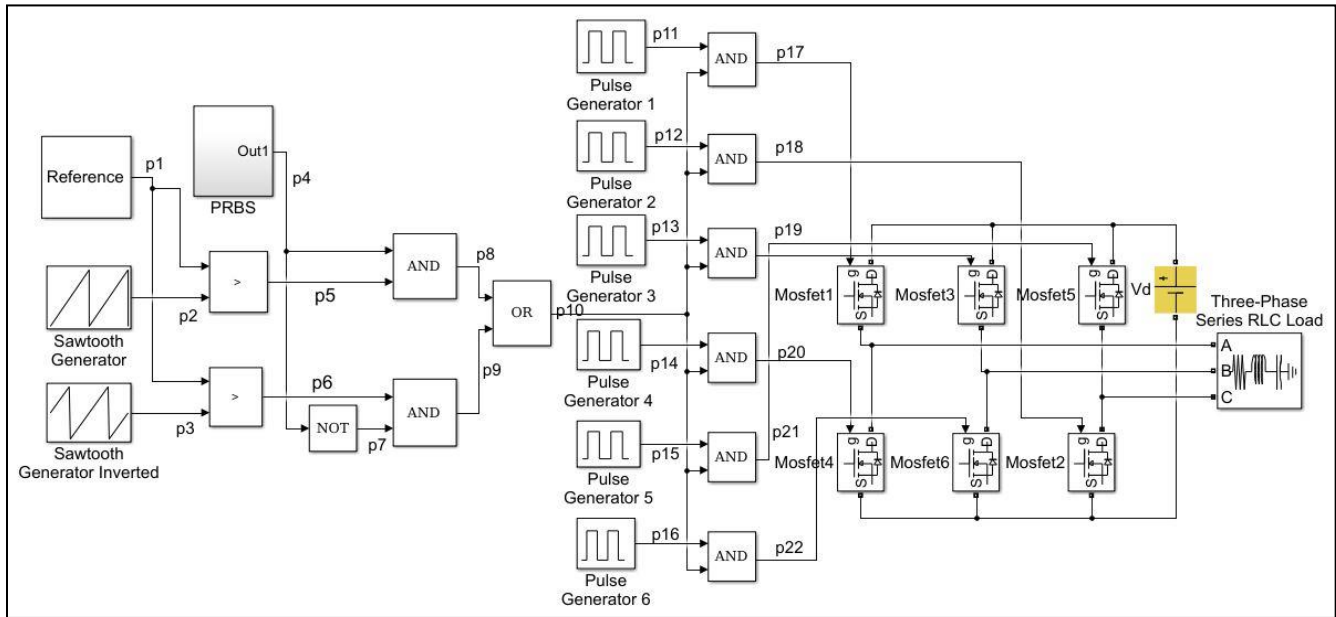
Reference
p1
Out1
PRBS
p4
Sawtooth Generator
p2
>
p5
AND
p8
OR
p10
Sawtooth Generator Inverted
p3
>
p6
NOT
p7
AND
p9

Pulse Generator 1
p11
AND
p17
Pulse Generator 2
p12
AND
p18
Pulse Generator 3
p13
AND
p19
Pulse Generator 4
p14
AND
p20
Pulse Generator 5
p15
AND
p21
Pulse Generator 6
p16
AND
p22

g D S
Mosfet1
g D S
Mosfet3
g D S
Mosfet5
Vd
Three-Phase Series RLC Load
A
B
C
g D S
Mosfet4
g D S
Mosfet6
g D S
Mosfet2